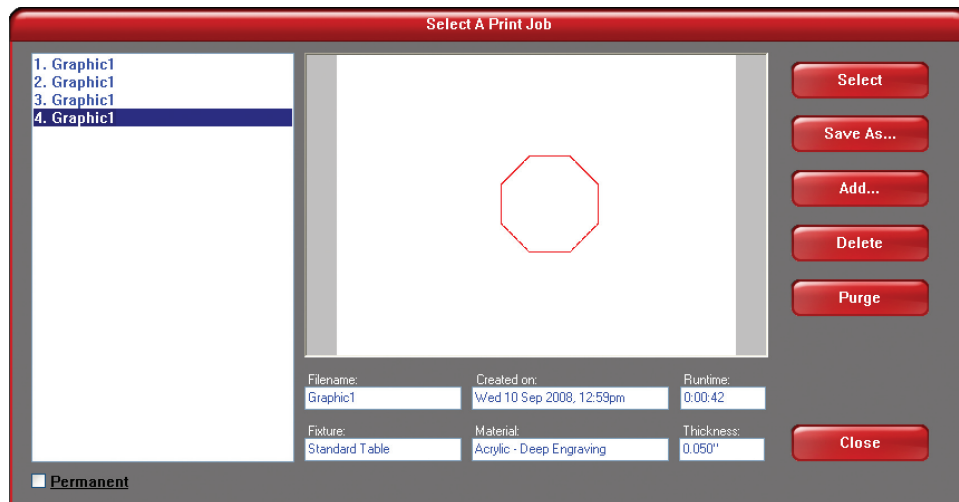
Select A Print Job

1. Graphic1
2. Graphic1
3. Graphic1
4. Graphic1

Select
Save As...
Add...
Delete
Purge

Filename:
Graphic1
Created on:
Wed 10 Sep 2008, 12:59pm
Runtime:
0:00:42

Fixture:
Standard Table
Material:
Acrylic - Deep Engraving
Thickness:
0.050"

Close

Permanent